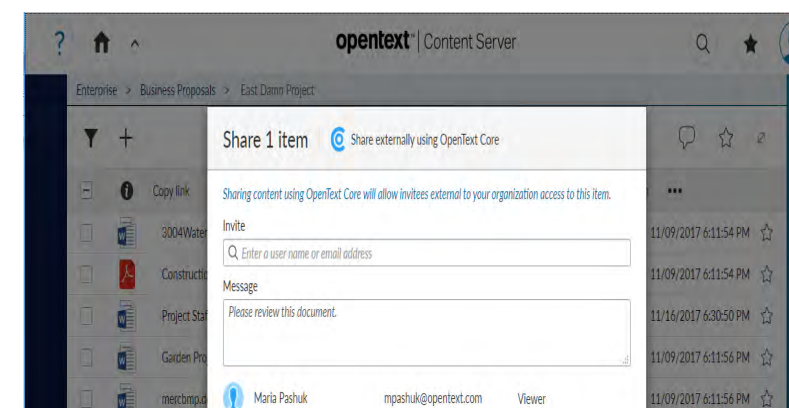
?

opentext™ | Content Server

Enterprise > Business Proposals > East Damn Project

Copy link

3004Water

Constructio

Project Sta

Garden Pro

mercbmp.

11/09/2017 6:11:54 PM

11/09/2017 6:11:54 PM

11/16/2017 6:30:50 PM

11/09/2017 6:11:56 PM

11/09/2017 6:11:56 PM

Share 1 item

Share externally using OpenText Core

Sharing content using OpenText Core will allow invitees external to your organization access to this item.

Invite

Enter a user name or email address

Message

Please review this document.

Maria Pashuk mpashuk@opentext.com Viewer